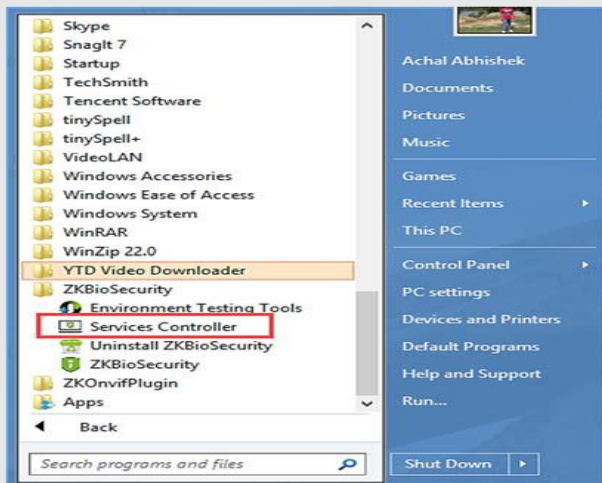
Skype
SnagIt 7
Startup
TechSmith
Tencent Software
tinySpell
tinySpell+
VideoLAN
Windows Accessories
Windows Ease of Access
Windows System
WinRAR
WinZip 22.0
YTD Video Downloader
ZKBioSecurity
Environment Testing Tools
Services Controller
Uninstall ZKBioSecurity
ZKBioSecurity
ZKOnvifPlugin
Apps
Back
Search programs and files

Achal Abhishek
Documents
Pictures
Music
Games
Recent Items
This PC
Control Panel
PC settings
Devices and Printers
Default Programs
Help and Support
Run...
Shut Down